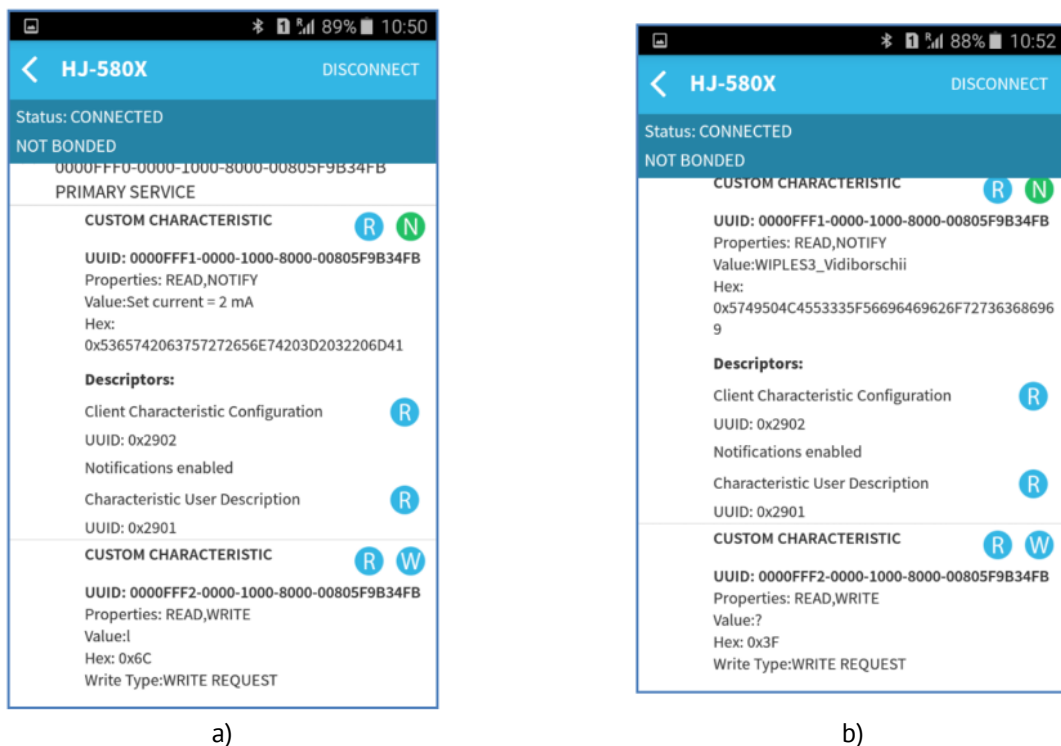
89% 10:50

HJ-580X DISCONNECT

Status: CONNECTED

NOT BONDED

0000FFF0-0000-1000-8000-00805F9B34FB

PRIMARY SERVICE

CUSTOM CHARACTERISTIC R N

UUID: 0000FFF1-0000-1000-8000-00805F9B34FB

Properties: READ,NOTIFY

Value:Set current = 2 mA

Hex: 0x5365742063757272656E74203D2032206D41

Descriptors:

Client Characteristic Configuration R

UUID: 0x2902

Notifications enabled

Characteristic User Description R

UUID: 0x2901

CUSTOM CHARACTERISTIC R W

UUID: 0000FFF2-0000-1000-8000-00805F9B34FB

Properties: READ,WRITE

Value:l

Hex: 0x6C

Write Type:WRITE REQUEST

a)

88% 10:52

HJ-580X DISCONNECT

Status: CONNECTED

NOT BONDED

CUSTOM CHARACTERISTIC R N

UUID: 0000FFF1-0000-1000-8000-00805F9B34FB

Properties: READ,NOTIFY

Value:WIPLES3_Vidiborschii

Hex: 0x5749504C4553335F56696469626F72736368696 9

Descriptors:

Client Characteristic Configuration R

UUID: 0x2902

Notifications enabled

Characteristic User Description R

UUID: 0x2901

CUSTOM CHARACTERISTIC R W

UUID: 0000FFF2-0000-1000-8000-00805F9B34FB

Properties: READ,WRITE

Value:?

Hex: 0x3F

Write Type:WRITE REQUEST

b)